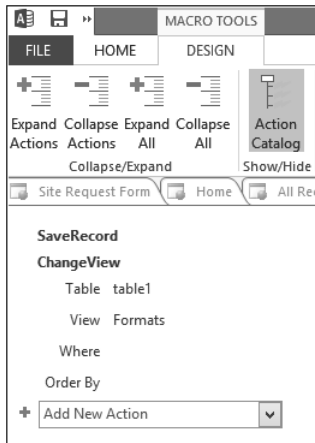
MACRO TOOLS

FILE HOME DESIGN

Expand Actions Collapse Actions Expand All Collapse All

Collapse/Expand

Action Catalog

Show/Hide

Site Request Form Home All Re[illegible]

SaveRecord

ChangeView

Table table1

View Formats

Where

Order By

Add New Action